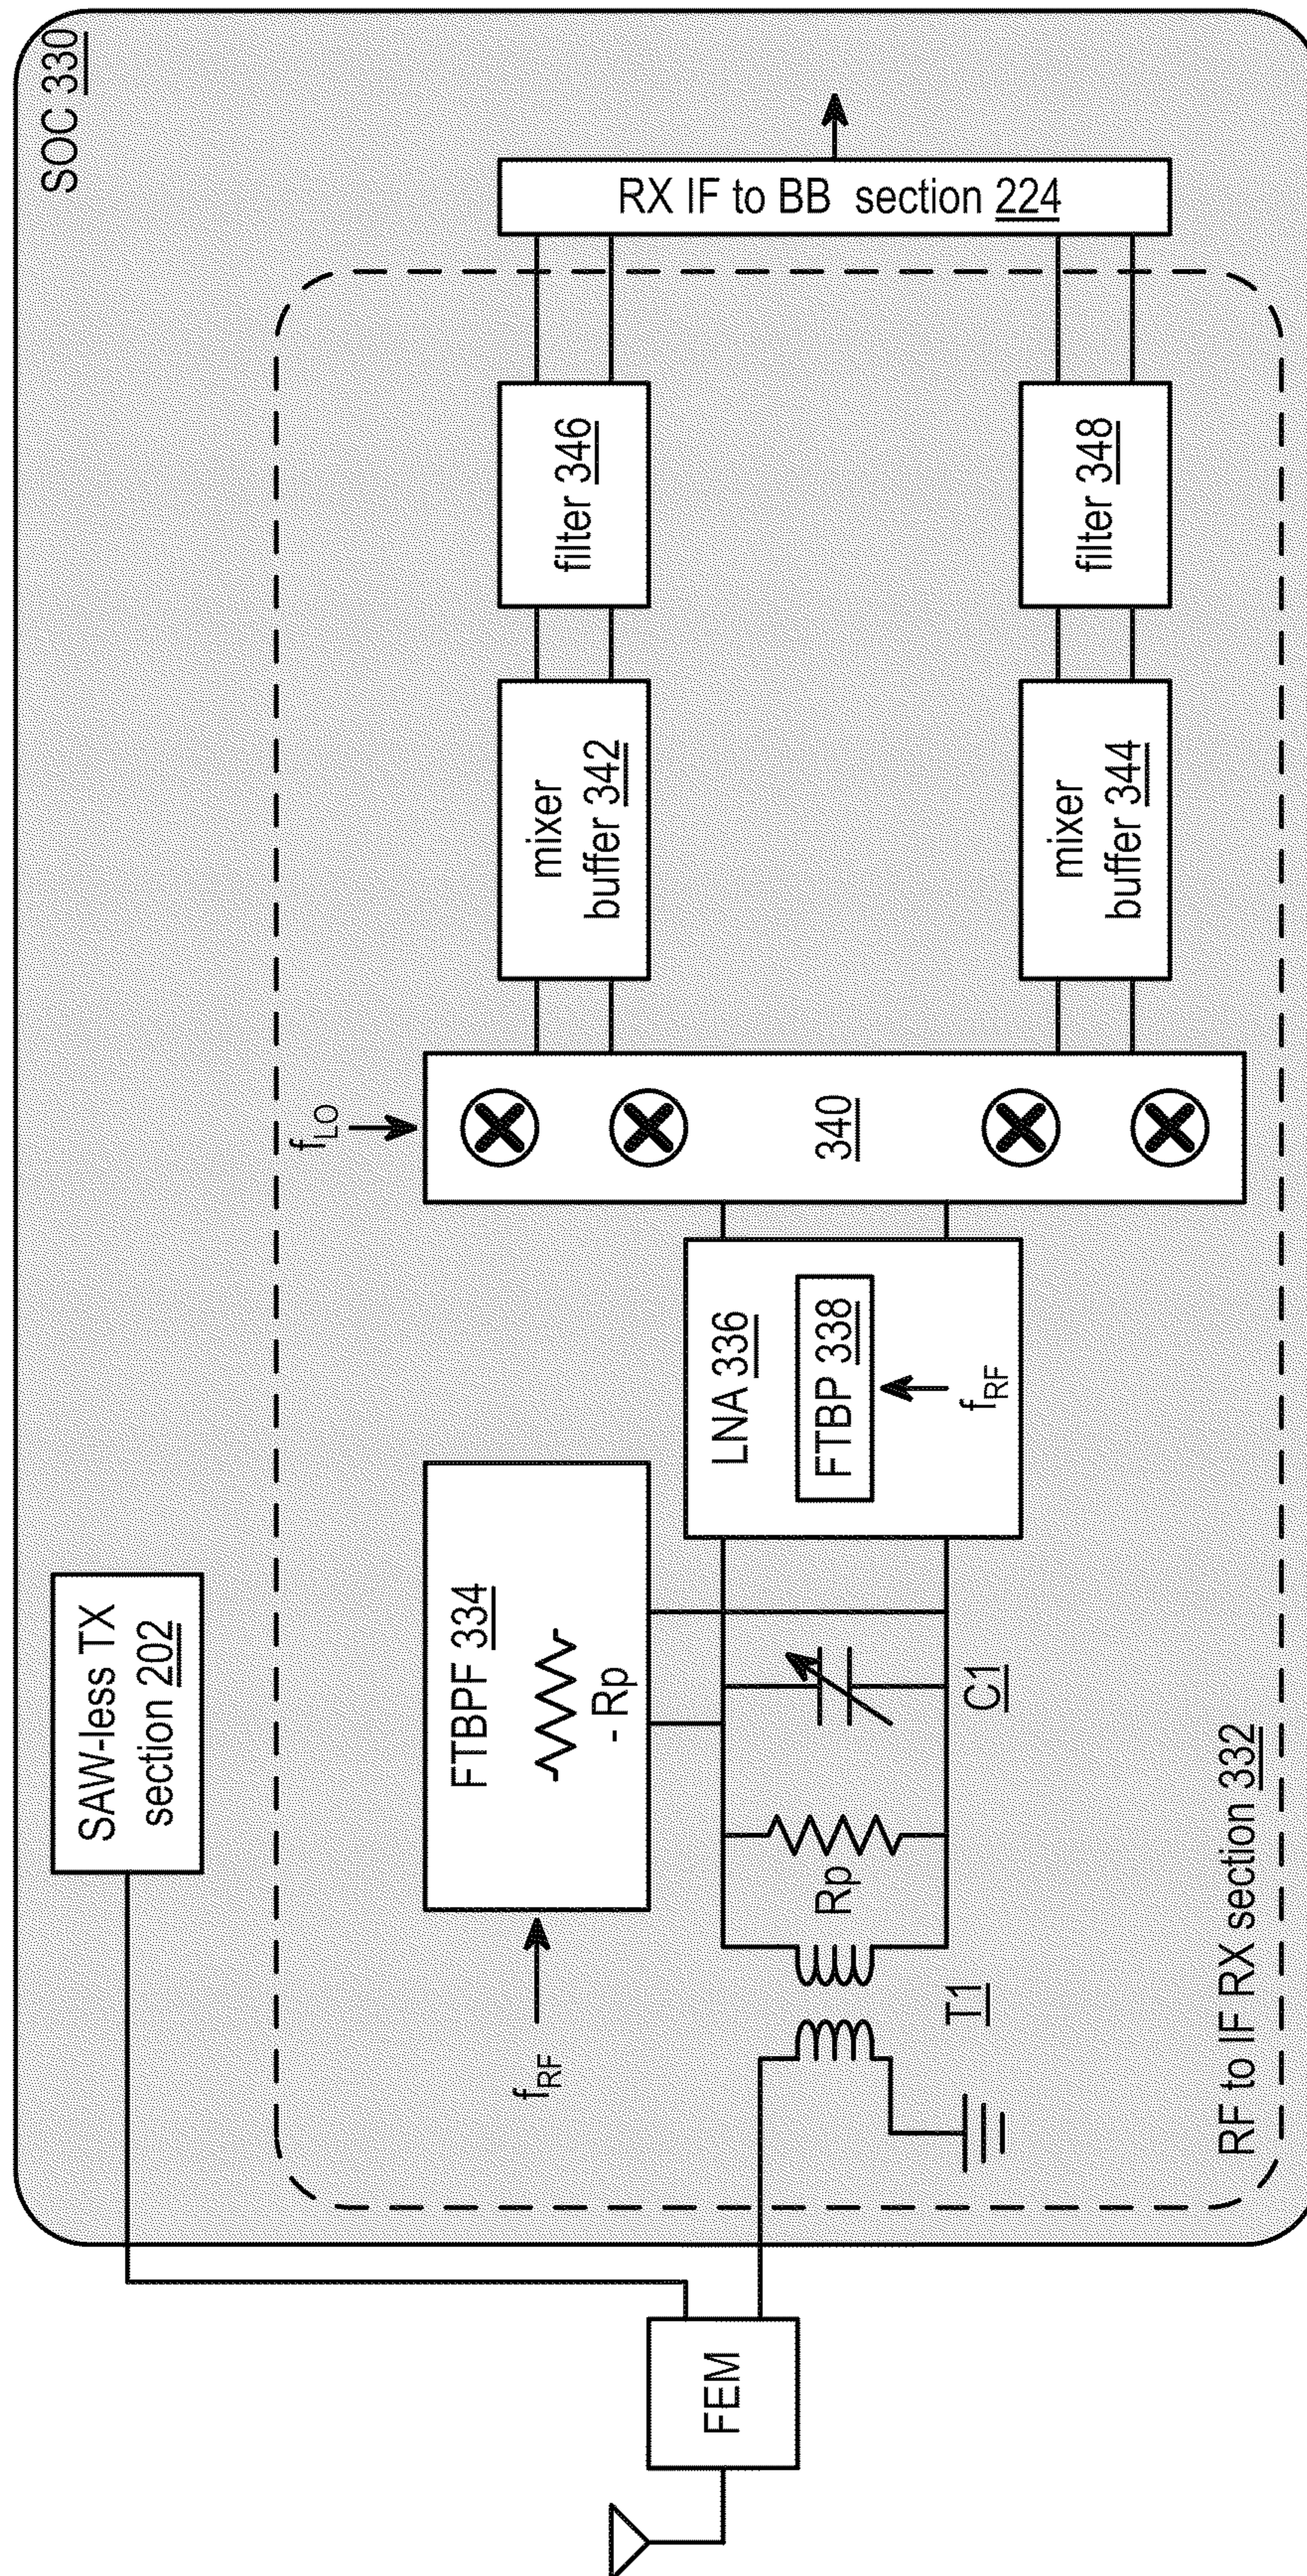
SOC 330

RX IF to BB section 224

filter 346

filter 348

mixer buffer 342

mixer buffer 344

$f_{LO}$

340

LNA 336

FTBP 338

$f_{RF}$

FTBPF 334

- Rp

SAW-less TX section 202

C1

Rp

T1

$f_{RF}$

RF to IF RX section 332

FEM